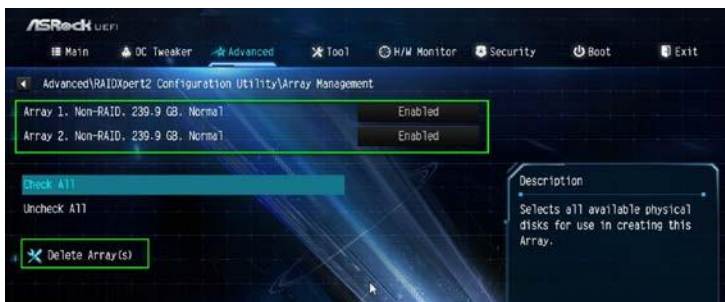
ASRock UEFI

Main
OC Tweaker
Advanced
Tool
H/W Monitor
Security
Boot
Exit

Advanced\RAIDXpert2 Configuration Utility\Array Management

Array 1. Non-RAID. 239.9 GB. Normal | Enabled
Array 2. Non-RAID. 239.9 GB. Normal | Enabled

Check All
Uncheck All

Delete Array(s)

Description
Selects all available physical disks for use in creating this Array.